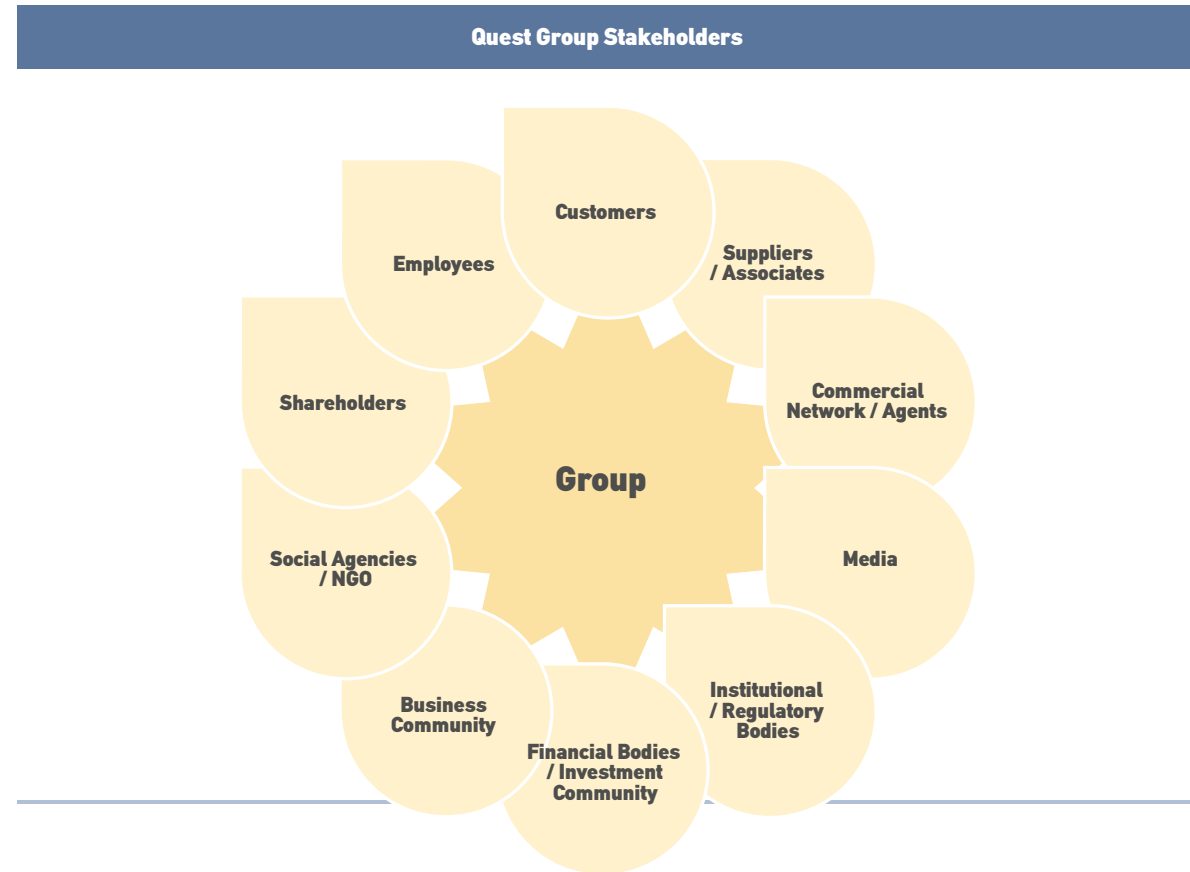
Quest Group Stakeholders

Customers

Suppliers / Associates

Commercial Network / Agents

Media

Institutional / Regulatory Bodies

Financial Bodies / Investment Community

Business Community

Social Agencies / NGO

Shareholders

Employees

Group